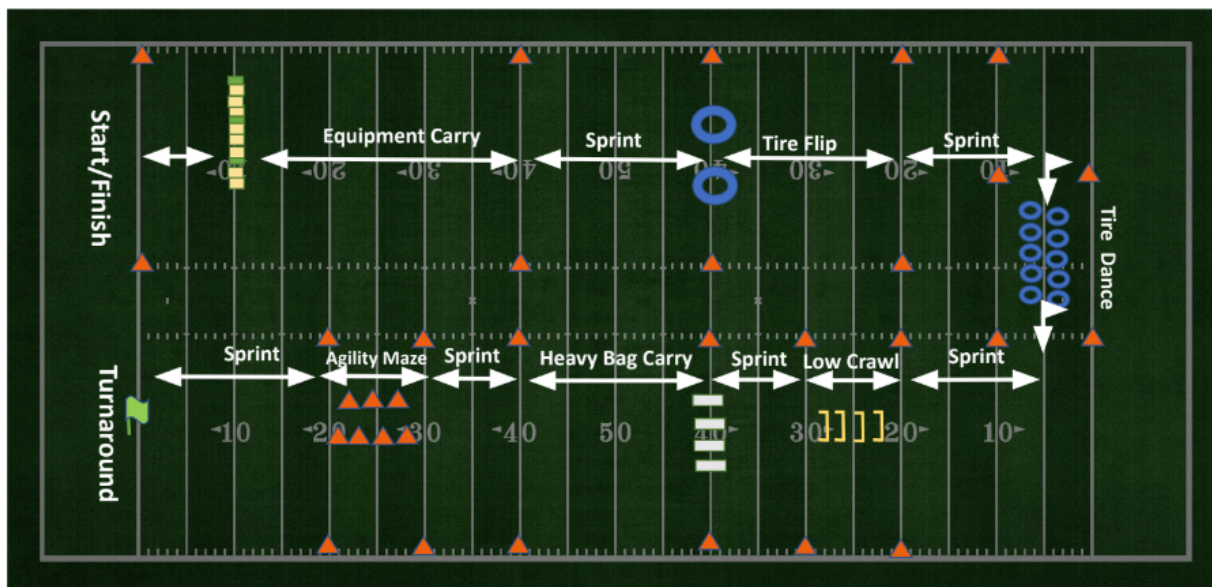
Start/Finish

Equipment Carry

Sprint

Tire Flip

Sprint

10 20 30 40 50 40 30 20 10

Tire Dance

Turnaround

Sprint

Agility Maze

Sprint

Heavy Bag Carry

Sprint

Low Crawl

Sprint

10 20 30 40 50 40 30 20 10